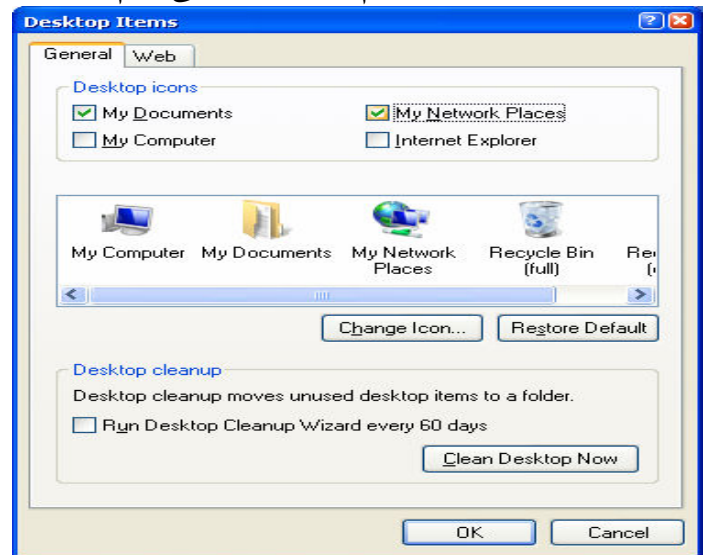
Desktop Items

General | Web

Desktop icons
My Documents
My Network Places
My Computer
Internet Explorer

My Computer
My Documents
My Network Places
Recycle Bin (full)
Re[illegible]

Change Icon...
Restore Default

Desktop cleanup
Desktop cleanup moves unused desktop items to a folder.
Run Desktop Cleanup Wizard every 60 days
Clean Desktop Now

OK
Cancel